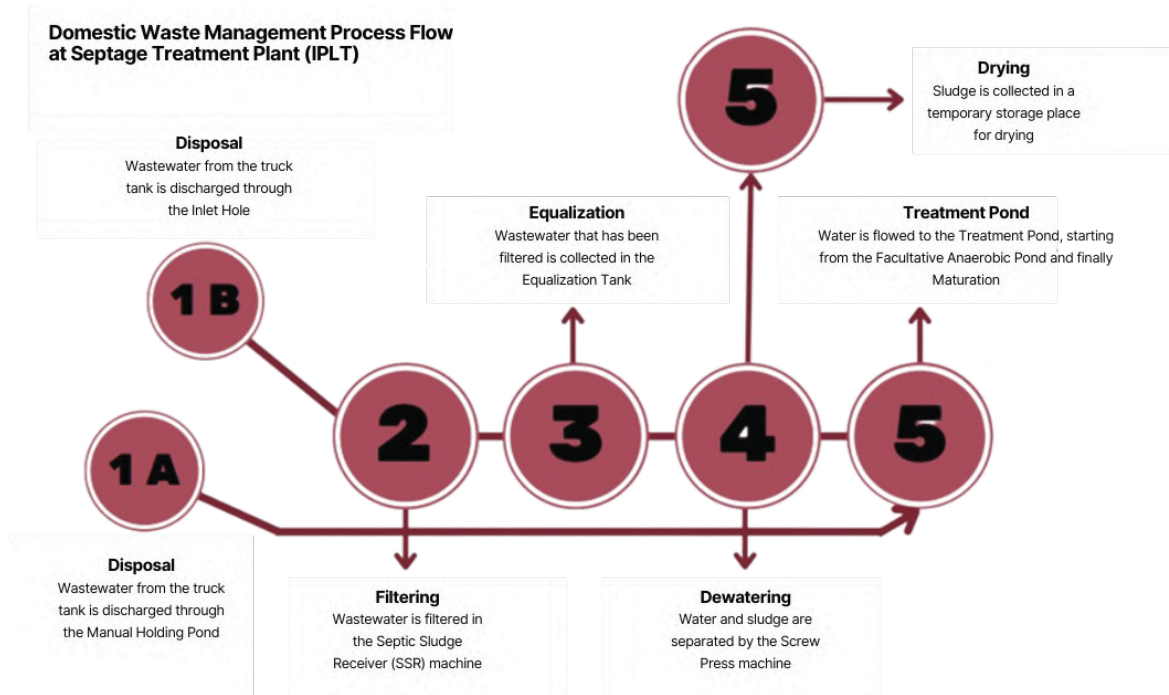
Domestic Waste Management Process Flow at Septage Treatment Plant (IPLT)

5

Drying
Sludge is collected in a temporary storage place for drying

Disposal
Wastewater from the truck tank is discharged through the Inlet Hole

Equalization
Wastewater that has been filtered is collected in the Equalization Tank

Treatment Pond
Water is flowed to the Treatment Pond, starting from the Facultative Anaerobic Pond and finally Maturation

1 B

2

3

4

5

1 A

Disposal
Wastewater from the truck tank is discharged through the Manual Holding Pond

Filtering
Wastewater is filtered in the Septic Sludge Receiver (SSR) machine

Dewatering
Water and sludge are separated by the Screw Press machine